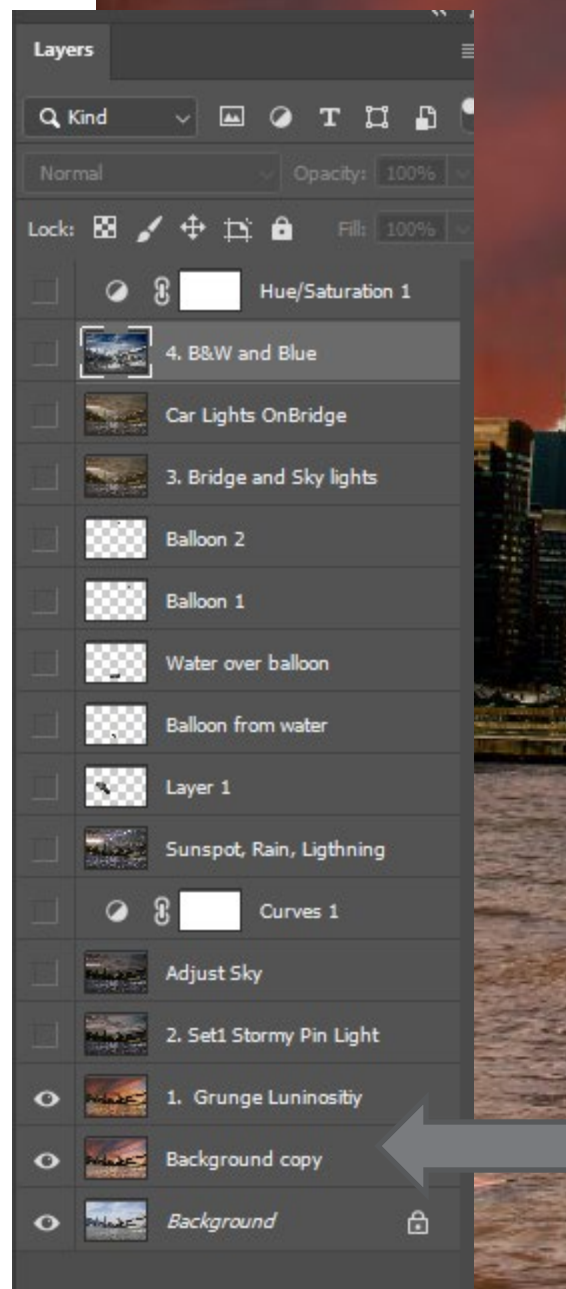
Layers

Kind

Normal

Opacity: 100%

Lock:

Fill: 100%

Hue/Saturation 1

4. B&W and Blue

Car Lights OnBridge

3. Bridge and Sky lights

Balloon 2

Balloon 1

Water over balloon

Balloon from water

Layer 1

Sunspot, Rain, Ligthning

Curves 1

Adjust Sky

2. Set1 Stormy Pin Light

1. Grunge Luninositiy

Background copy

Background